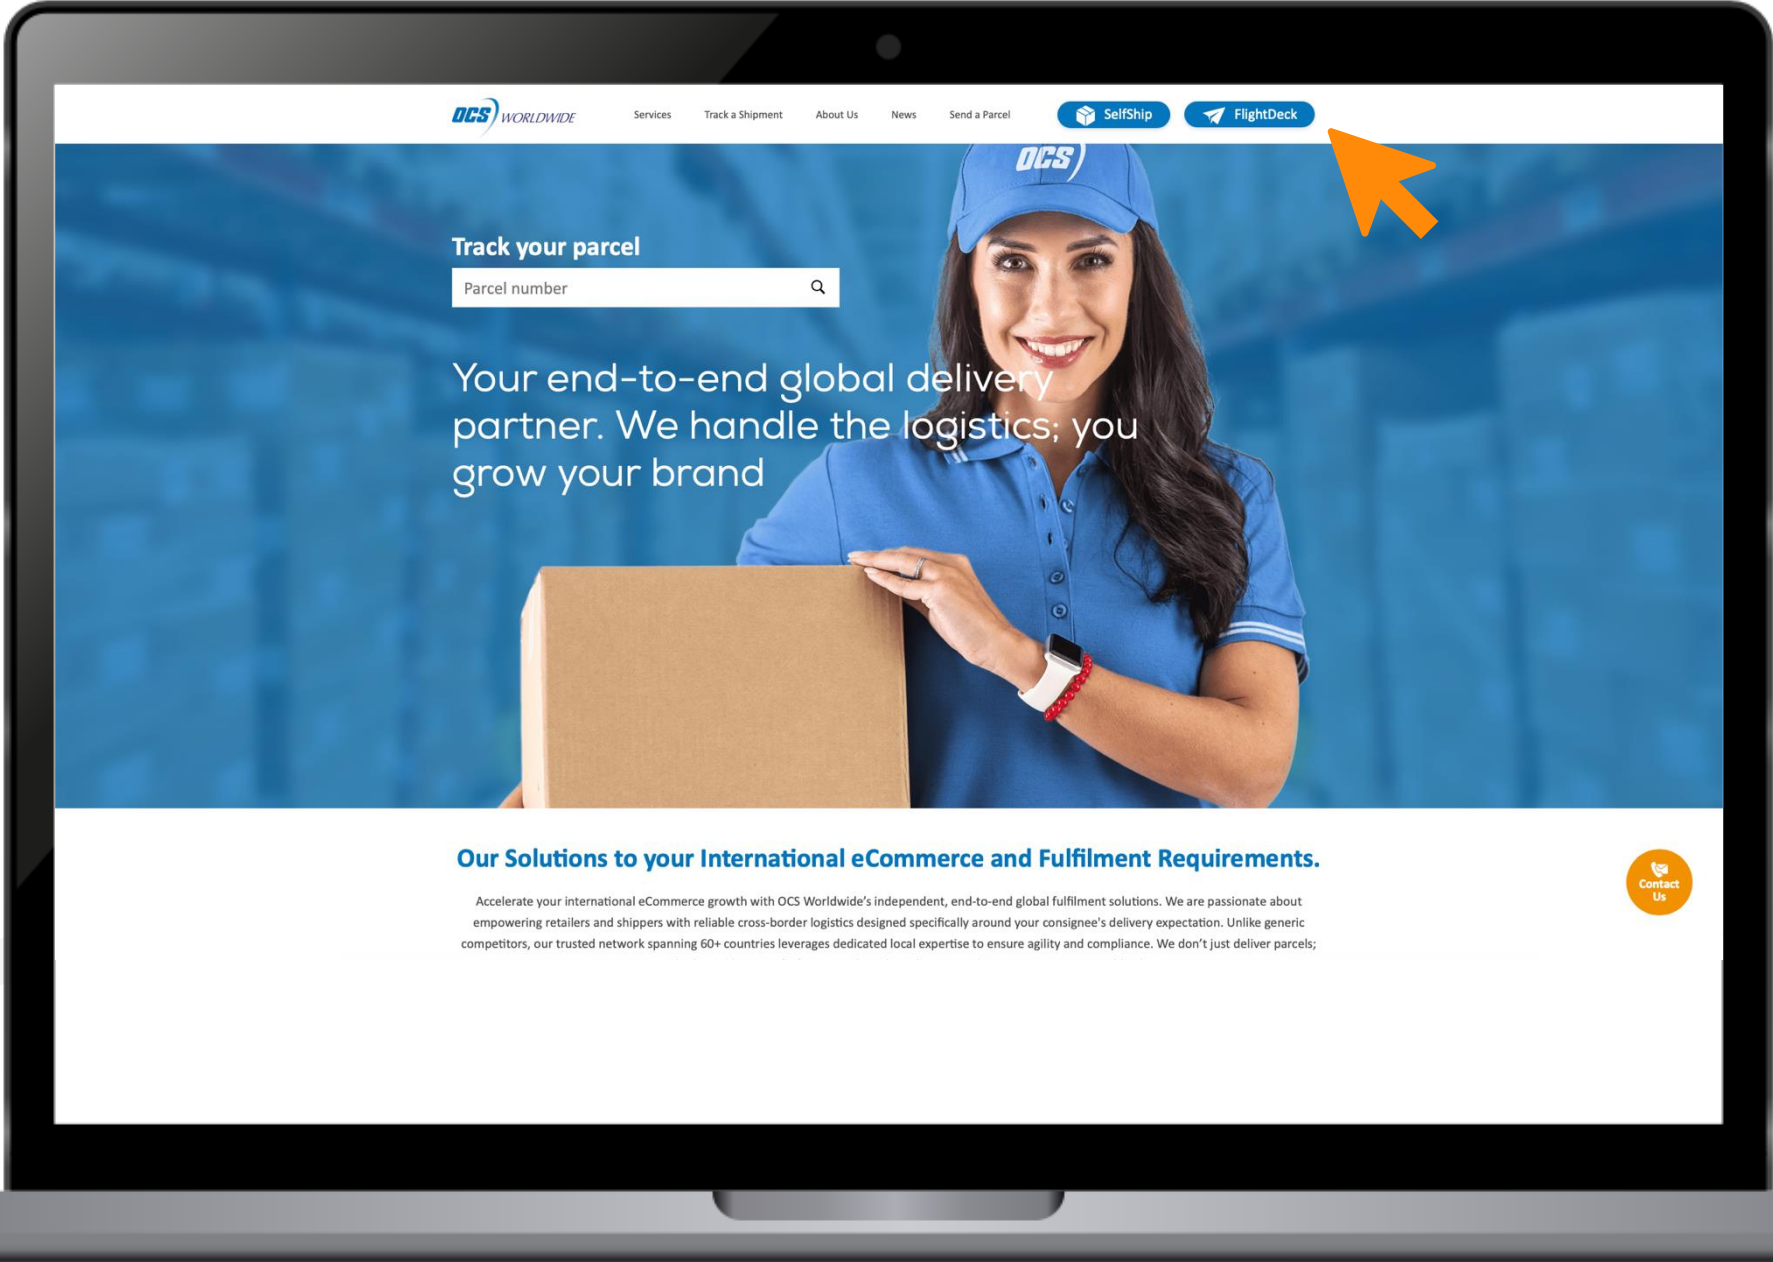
OCS WORLDWIDE

Services Track a Shipment About Us News Send a Parcel

SelfShip FlightDeck

OCS

Track your parcel

Parcel number

Your end-to-end global delivery partner. We handle the logistics; you grow your brand

Our Solutions to your International eCommerce and Fulfilment Requirements.

Accelerate your international eCommerce growth with OCS Worldwide's independent, end-to-end global fulfilment solutions. We are passionate about empowering retailers and shippers with reliable cross-border logistics designed specifically around your consignee's delivery expectation. Unlike generic competitors, our trusted network spanning 60+ countries leverages dedicated local expertise to ensure agility and compliance. We don't just deliver parcels; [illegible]

Contact Us